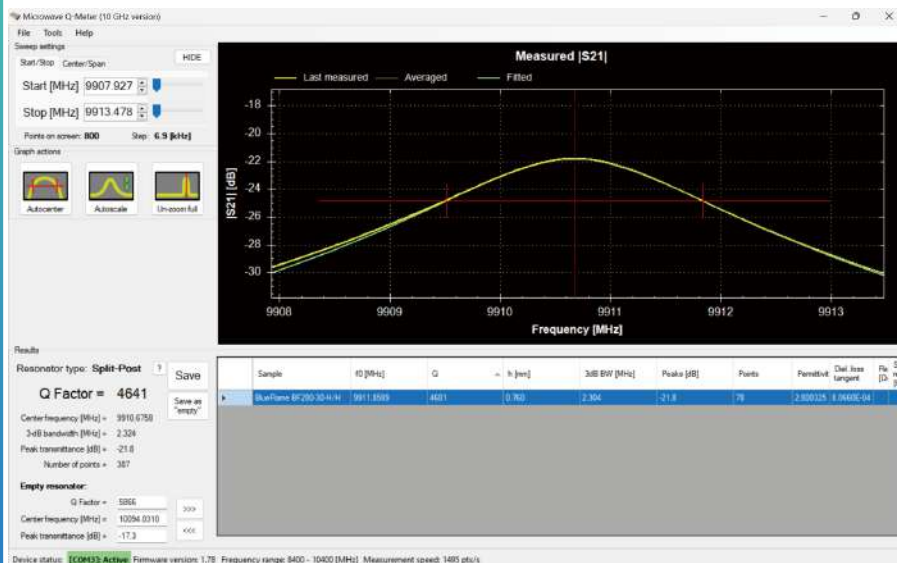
Microwave Q-Meter (10 GHz version)

File Tools Help

Sweep settings

Start/Stop Center/Span

HIDE

Start [MHz] 9907.927

Stop [MHz] 9913.478

Points on screen: 800 Step: 6.9 [kHz]

Graph actions

Autocenter Autoscale Un-zoom full

Measured |S21|

Last measured Averaged Fitted

|S21| [dB]

-18
-20
-22
-24
-26
-28
-30

9908 9909 9910 9911 9912 9913

Frequency [MHz]

Results

Resonator type: Split-Post ?

Save

Q Factor = 4641

Save as "empty"

Center frequency [MHz] = 9910.6758

3-dB bandwidth [MHz] = 2.324

Peak transmittance [dB] = -21.8

Number of points = 387

Empty resonator:

Q Factor = 5866

Center frequency [MHz] = 10094.0310

Peak transmittance [dB] = -17.3

>>>

<<<

| | Sample | f0 [MHz] | Q | h [mm] | 3dB BW [MHz] | Peaks [dB] | Points | Permittivit | Diel. loss tangent | Re [D |
|---|---|---|---|---|---|---|---|---|---|---|
| ▸ | BlueFlame BF200-30-H/H | 9911.8589 | 4601 | 0.760 | 2.304 | -21.8 | 78 | 2.9300325 | 8.0660E-04 | |

Device status: COM33: Active Firmware version: 1.78 Frequency range: 8400 - 10400 [MHz] Measurement speed: 1495 pts/s